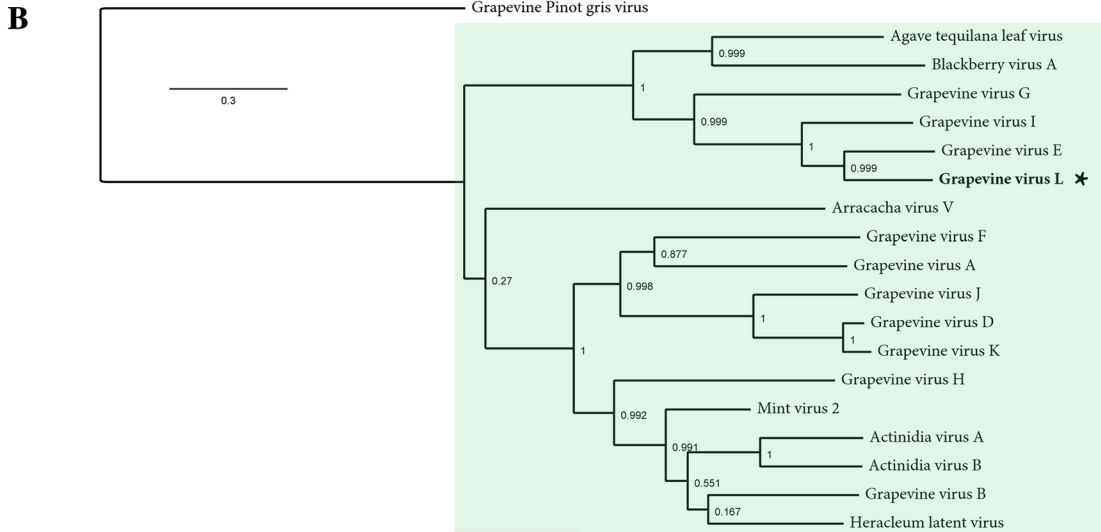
B

Grapevine Pinot gris virus

0.3

Agave tequilana leaf virus
0.999
Blackberry virus A
1
Grapevine virus G
0.999
Grapevine virus I
1
Grapevine virus E
0.999
**Grapevine virus L** ★
Arracacha virus V
Grapevine virus F
0.877
Grapevine virus A
0.27
0.998
Grapevine virus J
1
Grapevine virus D
1
Grapevine virus K
1
Grapevine virus H
0.992
Mint virus 2
0.991
Actinidia virus A
1
Actinidia virus B
0.551
Grapevine virus B
0.167
Heracleum latent virus